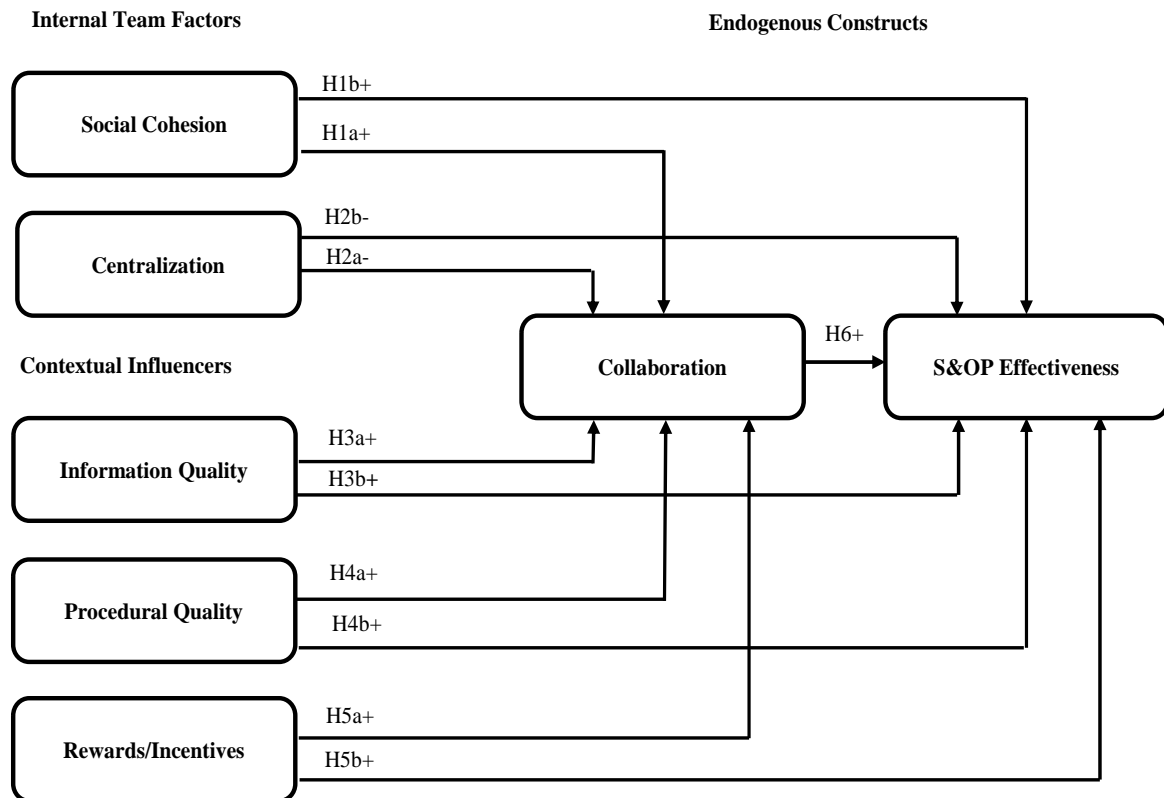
Internal Team Factors

Endogenous Constructs

Social Cohesion

H1b+

H1a+

Centralization

H2b-

H2a-

Contextual Influencers

Collaboration

H6+

S&OP Effectiveness

Information Quality

H3a+

H3b+

Procedural Quality

H4a+

H4b+

Rewards/Incentives

H5a+

H5b+